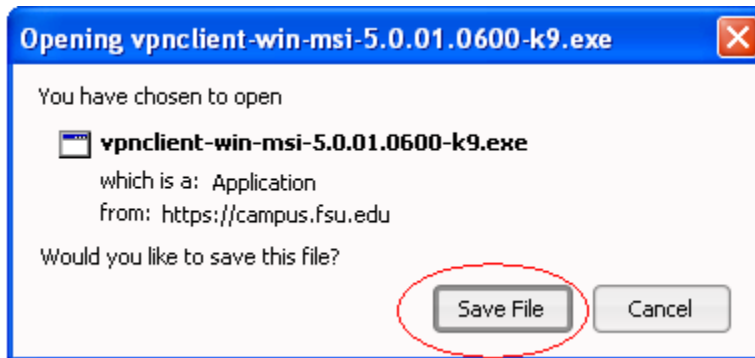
Opening vpnclient-win-msi-5.0.01.0600-k9.exe

You have chosen to open

vpnclient-win-msi-5.0.01.0600-k9.exe

which is a: Application
from: https://campus.fsu.edu

Would you like to save this file?

Save File

Cancel